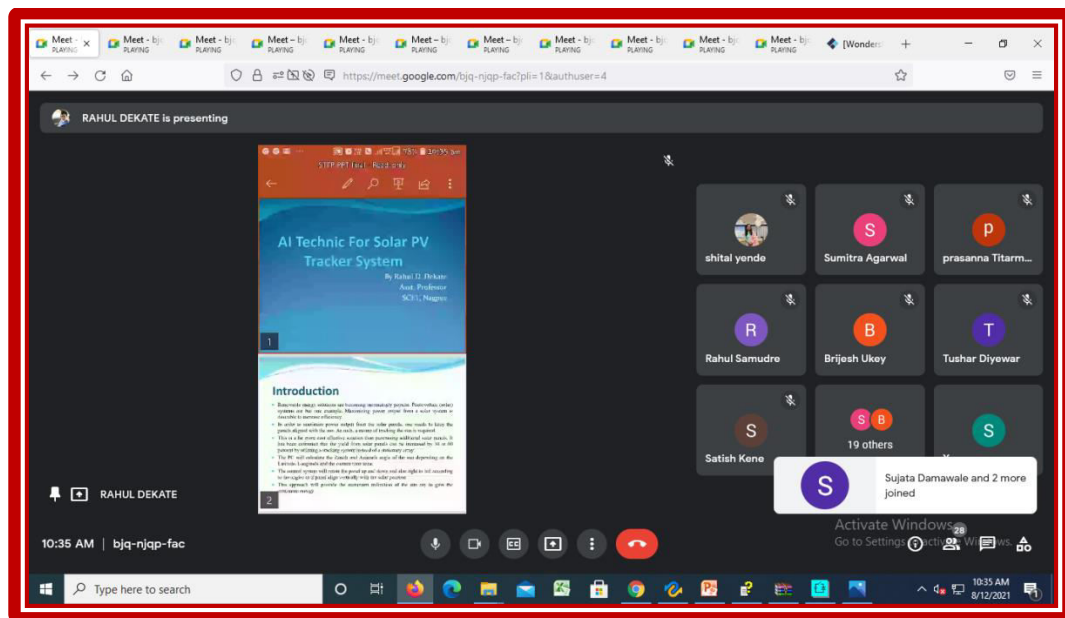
Meet PLAYING ×
Meet – bjq PLAYING
Meet – bjq PLAYING
Meet – bjq PLAYING
Meet – bjq PLAYING
Meet – bjq PLAYING
Meet – bjq PLAYING
Meet – bjq PLAYING
Meet – bjq PLAYING
Meet – bjq PLAYING
Meet – bjq PLAYING
[Wonders
+

https://meet.google.com/bjq-njqp-fac?pli=1&authuser=4

RAHUL DEKATE is presenting

STEP PPT final - Read only

AI Technic For Solar PV Tracker System

By Rahul D. Dekate
Asst. Professor
SCET, Nagpur

1

Introduction

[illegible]

2

RAHUL DEKATE

shital yende
S
Sumitra Agarwal
p
prasanna Titarm...
R
Rahul Samudre
B
Brijesh Ukey
T
Tushar Diyewar
S
Satish Kene
S B
19 others
S
Y

S
Sujata Damawale and 2 more joined

Activate Windows
Go to Settings to activate Windows.

28

10:35 AM | bjq-njqp-fac

Type here to search

10:35 AM
8/12/2021